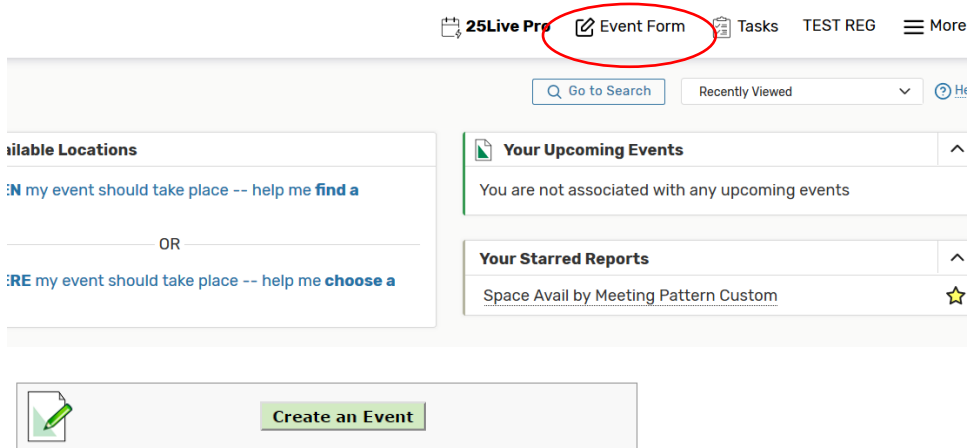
25Live Pro Event Form Tasks TEST REG More

Go to Search Recently Viewed He

ailable Locations

EN my event should take place -- help me find a

OR

ERE my event should take place -- help me choose a

Your Upcoming Events

You are not associated with any upcoming events

Your Starred Reports

Space Avail by Meeting Pattern Custom

Create an Event